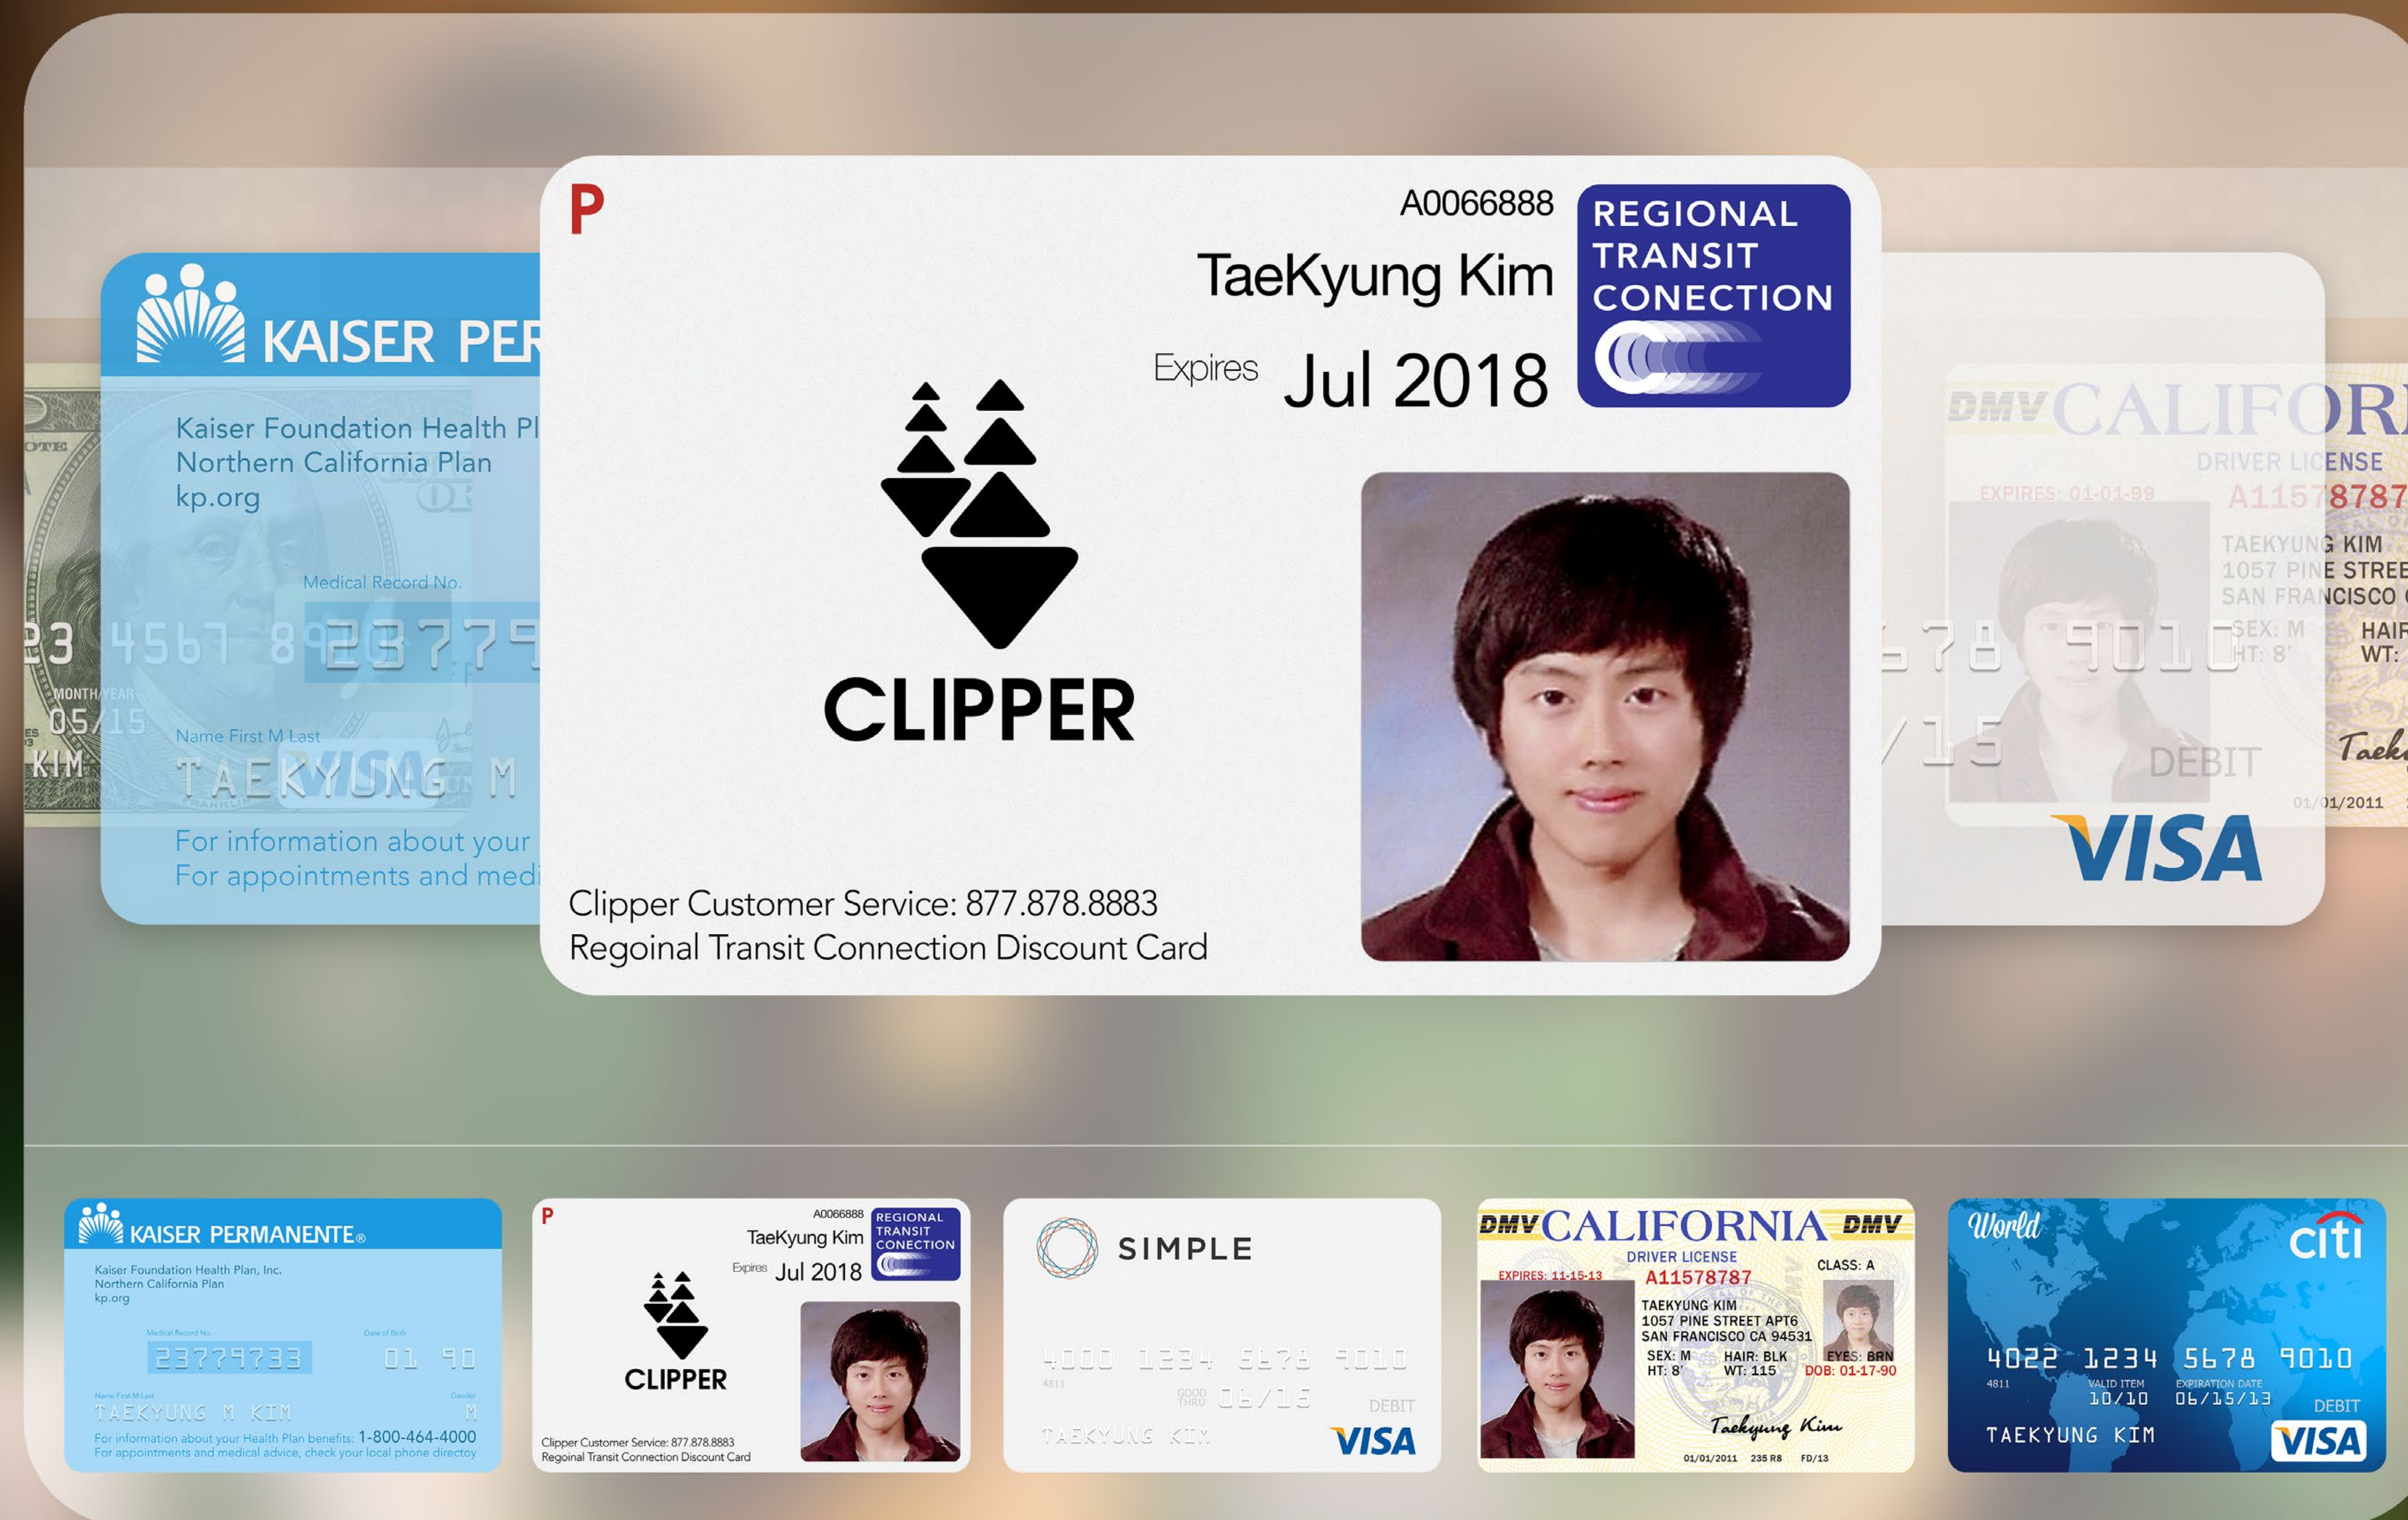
KAISER PER

Kaiser Foundation Health Pl
Northern California Plan
kp.org

Medical Record No.
23 4567 8 23779

MONTH/YEAR
05/15
KIM

Name First M Last
TAEKYUNG M

For information about your
For appointments and medi

P
A0066888
TaeKyung Kim
Expires Jul 2018

REGIONAL TRANSIT CONECTION

CLIPPER

Clipper Customer Service: 877.878.8883
Regoinal Transit Connection Discount Card

DMV CALIFOR
DRIVER LICENSE
EXPIRES: 01-01-99
A11578787
TAEKYUNG KIM
1057 PINE STREE
SAN FRANCISCO
SEX: M
HT: 8'
HAIR
WT:
578 9010
/15
DEBIT
01/01/2011
VISA

KAISER PERMANENTE®
Kaiser Foundation Health Plan, Inc.
Northern California Plan
kp.org
Medical Record No.
Date of Birth
23779733
01 90
Name First M Last
Gender
TAEKYUNG M KIM
M
For information about your Health Plan benefits: 1-800-464-4000
For appointments and medical advice, check your local phone directoy

P
A0066888
TaeKyung Kim
REGIONAL TRANSIT CONECTION
Expires Jul 2018
CLIPPER
Clipper Customer Service: 877.878.8883
Regoinal Transit Connection Discount Card

SIMPLE
4000 1234 5678 9010
4811
GOOD THRU 06/15
DEBIT
TAEKYUNG KIM
VISA

DMV CALIFORNIA DMV
DRIVER LICENSE
CLASS: A
EXPIRES: 11-15-13
A11578787
TAEKYUNG KIM
1057 PINE STREET APT6
SAN FRANCISCO CA 94531
SEX: M
HAIR: BLK
EYES: BRN
HT: 8'
WT: 115
DOB: 01-17-90
Taekyung Kim
01/01/2011
235 R8
FD/13

World
citi
4022 1234 5678 9010
4811
VALID ITEM 10/10
EXPIRATION DATE 06/15/13
DEBIT
TAEKYUNG KIM
VISA